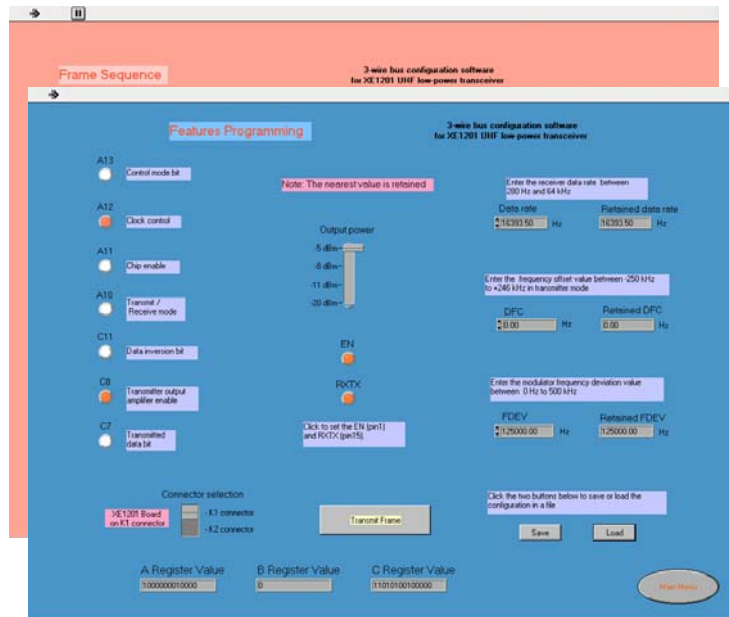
Frame Sequence

3-wire bus configuration software
for XE1201 UHF low-power transceiver

Features Programming

3-wire bus configuration software
for XE1201 UHF low-power transceiver

A13
Control mode bit

A12
Clock control

A11
Chip enable

A10
Transmit / Receive mode

C11
Data inversion bit

C8
Transmitter output amplifier enable

C7
Transmitted data bit

Note: The nearest value is retained

Output power
-5 dBm
-8 dBm
-11 dBm
-20 dBm

EN

RXTX

Click to set the EN (pin1) and RXTX (pin15)

Enter the receiver data rate between 200 Hz and 64 kHz

Data rate
16393.50 Hz

Retained data rate
16393.50 Hz

Enter the frequency offset value between -250 kHz to +246 kHz in transmitter mode

DFC
0.00 Hz

Retained DFC
0.00 Hz

Enter the modulator frequency deviation value between 0 Hz to 500 kHz

FDEV
125000.00 Hz

Retained FDEV
125000.00 Hz

Connector selection
XE1201 Board on K1 connector
- K1 connector
- K2 connector

Transmit Frame

Click the two buttons below to save or load the configuration in a file

Save
Load

A Register Value
1000000010000

B Register Value
0

C Register Value
11010100100000

Main Menu